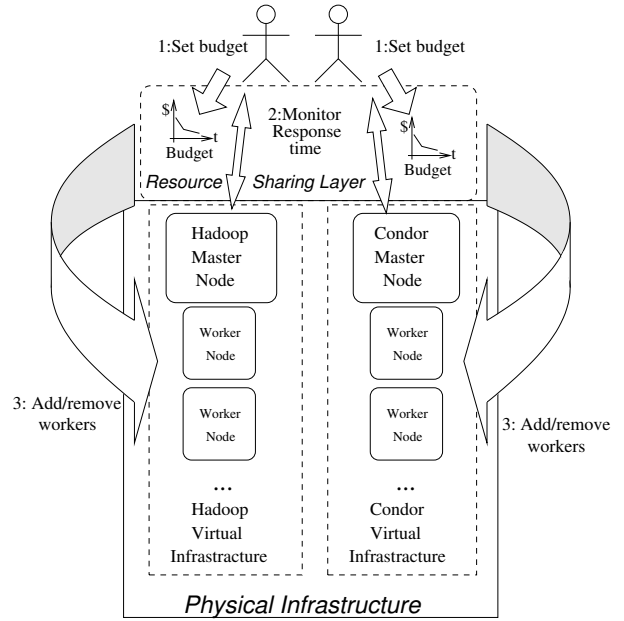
1:Set budget

1:Set budget

$\$$

t

Budget

2:Monitor Response time

$\$$

t

Budget

Resource Sharing Layer

Hadoop Master Node

Worker Node

Worker Node

...

Hadoop Virtual Infrastructure

Condor Master Node

Worker Node

Worker Node

...

Condor Virtual Infrastructure

3: Add/remove workers

3: Add/remove workers

Physical Infrastructure